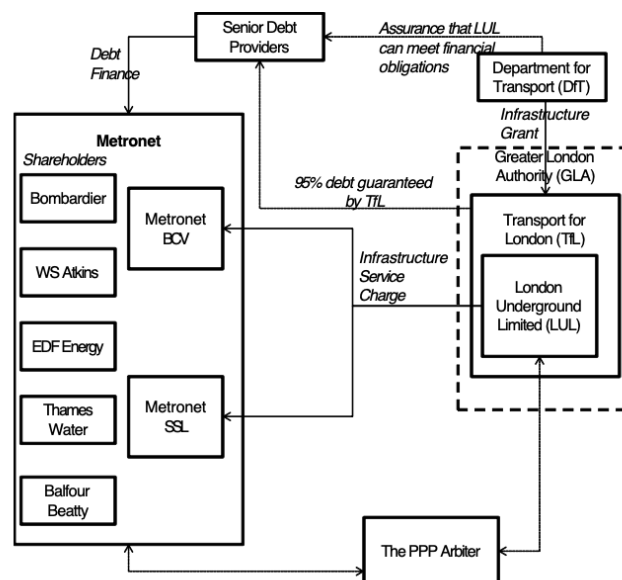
Senior Debt Providers

Assurance that LUL can meet financial obligations

Debt Finance

Department for Transport (DfT)

Infrastructure Grant

Metronet

Shareholders

Bombardier

WS Atkins

EDF Energy

Thames Water

Balfour Beatty

Metronet BCV

Metronet SSL

95% debt guaranteed by TfL

Greater London Authority (GLA)

Transport for London (TfL)

Infrastructure Service Charge

London Underground Limited (LUL)

The PPP Arbiter